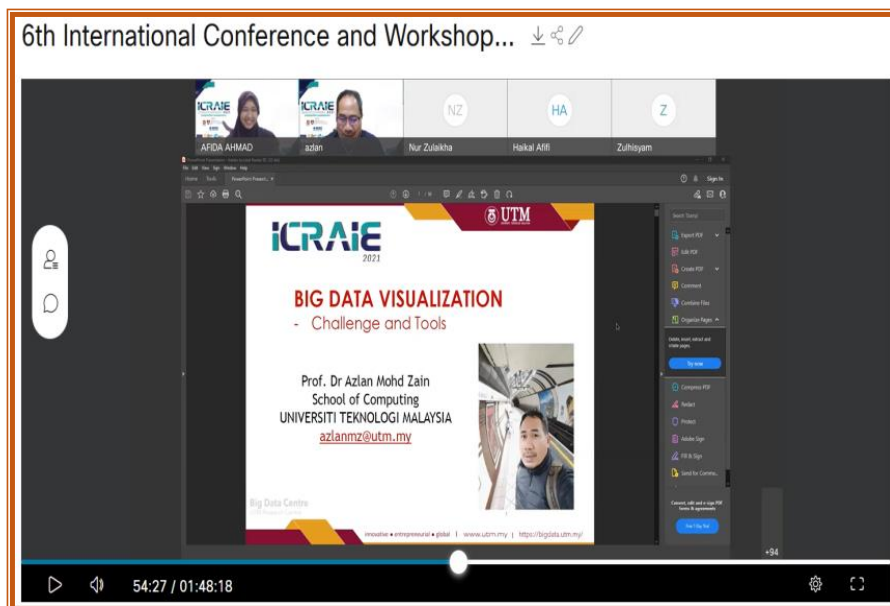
6th International Conference and Workshop...

ICRAIE

ICRAIE

NZ

HA

Z

AFIDA AHMAD

azlan

Nur Zulaikha

Haikal Afifi

Zulhisyam

Home Tools PowerPoint Present... ×

Sign In

Search 'Format'

Export PDF

Edit PDF

Create PDF

Comment

Combine Files

Organize Pages

Try now

Compress PDF

Redact

Protect

Adobe Sign

Fill & Sign

Send for Comme...

Free 7-Day Trial

ICRAIE 2021

UTM

BIG DATA VISUALIZATION

- Challenge and Tools

Prof. Dr Azlan Mohd Zain
School of Computing
UNIVERSITI TEKNOLOGI MALAYSIA
azlanmz@utm.my

Big Data Centre

innovative ● entrepreneurial ● global | www.utm.my | https://bigdata.utm.my/

+94

54:27 / 01:48:18